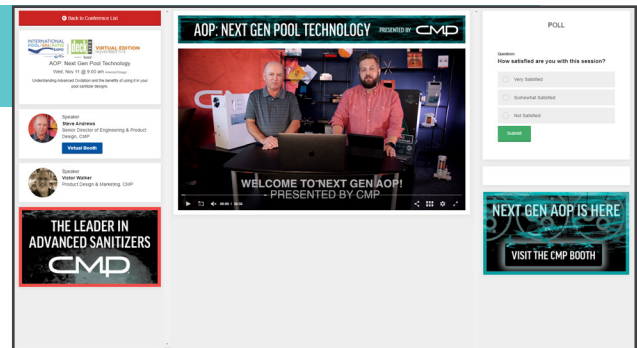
Back to Conference List

INTERNATIONAL POOL | SPA | PATIO EXPO | DECK EXPO | VIRTUAL EDITION

AOP: Next Gen Pool Technology

Wed, Nov 11 @ 9:00 am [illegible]

Understanding Advanced Oxidation and the benefits of using it in your pool sanitizer designs.

Speaker
Steve Andrews
Senior Director of Engineering & Product Design, CMP

Virtual Booth

Speaker
Victor Walker
Product Design & Marketing, CMP

THE LEADER IN ADVANCED SANITIZERS

CMP

AOP: NEXT GEN POOL TECHNOLOGY PRESENTED BY CMP

WELCOME TO NEXT GEN AOP!
PRESENTED BY CMP

00:00 / 38:56

POLL

Question:
How satisfied are you with this session?

Very Satisfied

Somewhat Satisfied

Not Satisfied

Submit

NEXT GEN AOP IS HERE

VISIT THE CMP BOOTH